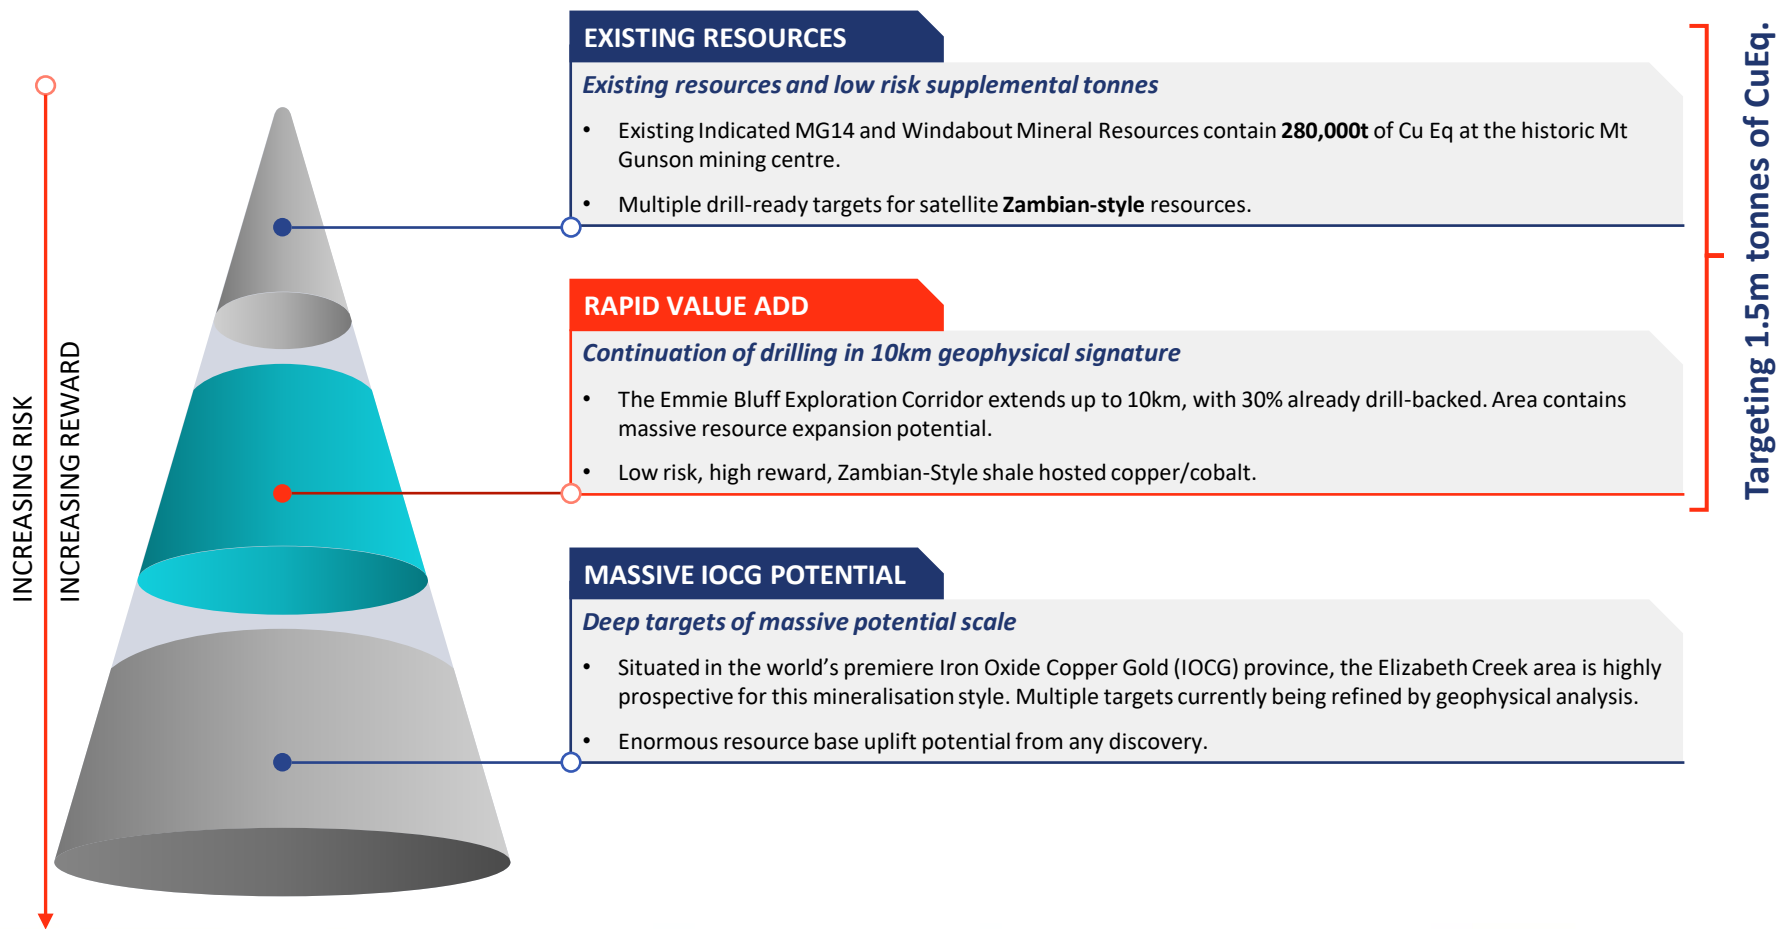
INCREASING RISK
INCREASING REWARD

EXISTING RESOURCES

Existing resources and low risk supplemental tonnes

• Existing Indicated MG14 and Windabout Mineral Resources contain **280,000t** of Cu Eq at the historic Mt Gunson mining centre.

• Multiple drill-ready targets for satellite **Zambian-style** resources.

RAPID VALUE ADD

Continuation of drilling in 10km geophysical signature

• The Emmie Bluff Exploration Corridor extends up to 10km, with 30% already drill-backed. Area contains massive resource expansion potential.

• Low risk, high reward, Zambian-Style shale hosted copper/cobalt.

MASSIVE IOCG POTENTIAL

Deep targets of massive potential scale

• Situated in the world's premiere Iron Oxide Copper Gold (IOCG) province, the Elizabeth Creek area is highly prospective for this mineralisation style. Multiple targets currently being refined by geophysical analysis.

• Enormous resource base uplift potential from any discovery.

Targeting 1.5m tonnes of CuEq.